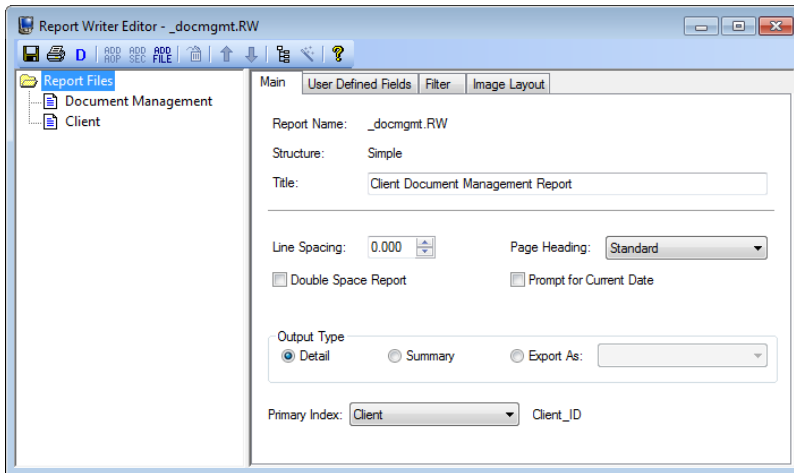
Report Writer Editor - _docmgmt.RW

D ADD AOP ADD SEC ADD FILE

Report Files
Document Management
Client

Main | User Defined Fields | Filter | Image Layout

Report Name: _docmgmt.RW

Structure: Simple

Title: Client Document Management Report

Line Spacing: 0.000

Page Heading: Standard

Double Space Report

Prompt for Current Date

Output Type

Detail

Summary

Export As:

Primary Index: Client

Client_ID